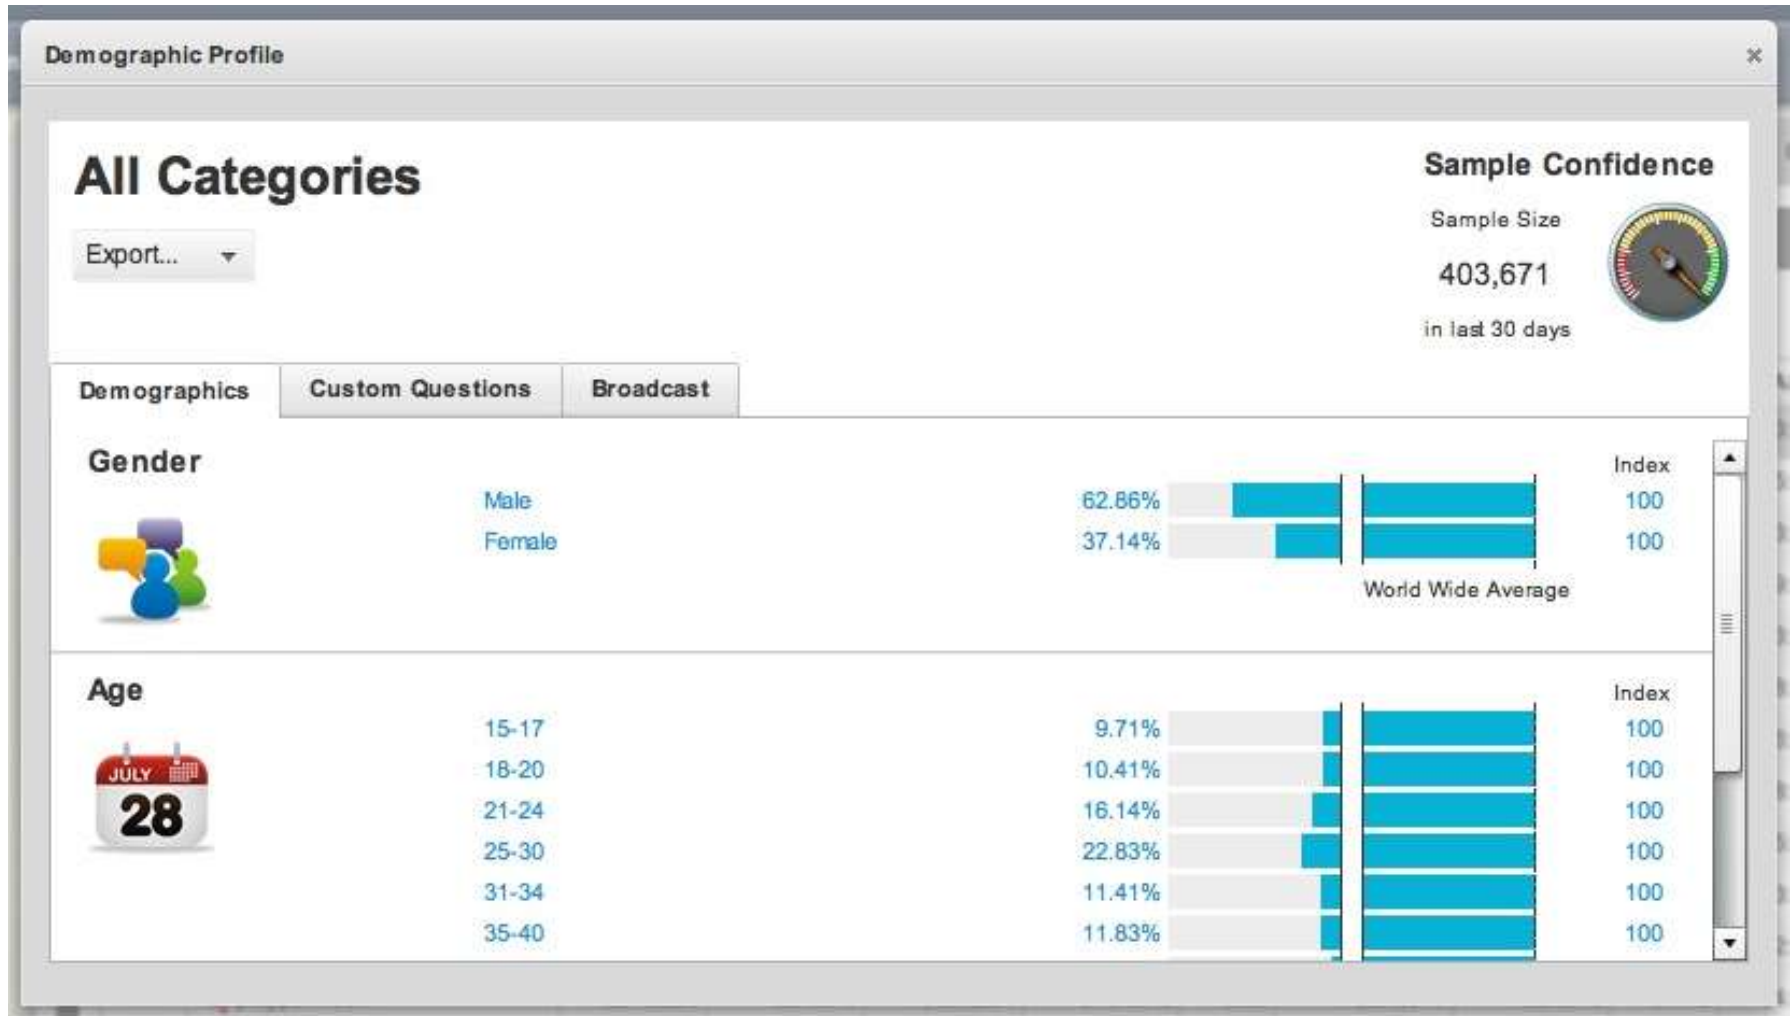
Demographic Profile

×

All Categories

Export...

Sample Confidence

Sample Size

403,671

in last 30 days

Demographics | Custom Questions | Broadcast

Gender

| | | Index |
|---|---|---|
| Male | 62.86% | 100 |
| Female | 37.14% | 100 |

World Wide Average

Age

JULY

28

| | | Index |
|---|---|---|
| 15-17 | 9.71% | 100 |
| 18-20 | 10.41% | 100 |
| 21-24 | 16.14% | 100 |
| 25-30 | 22.83% | 100 |
| 31-34 | 11.41% | 100 |
| 35-40 | 11.83% | 100 |